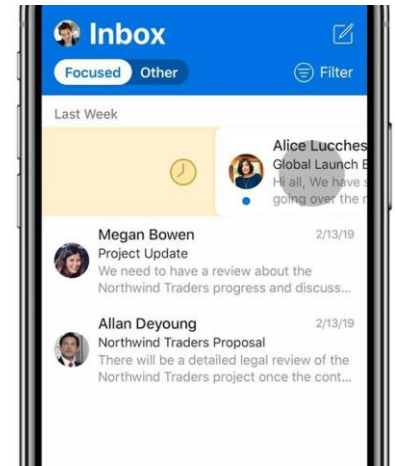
Inbox

Focused Other

Filter

Last Week

Alice Lucches
Global Launch E
Hi all, We have s
going over the r

Megan Bowen 2/13/19
Project Update
We need to have a review about the Northwind Traders progress and discuss...

Allan Deyoung 2/13/19
Northwind Traders Proposal
There will be a detailed legal review of the Northwind Traders project once the cont...